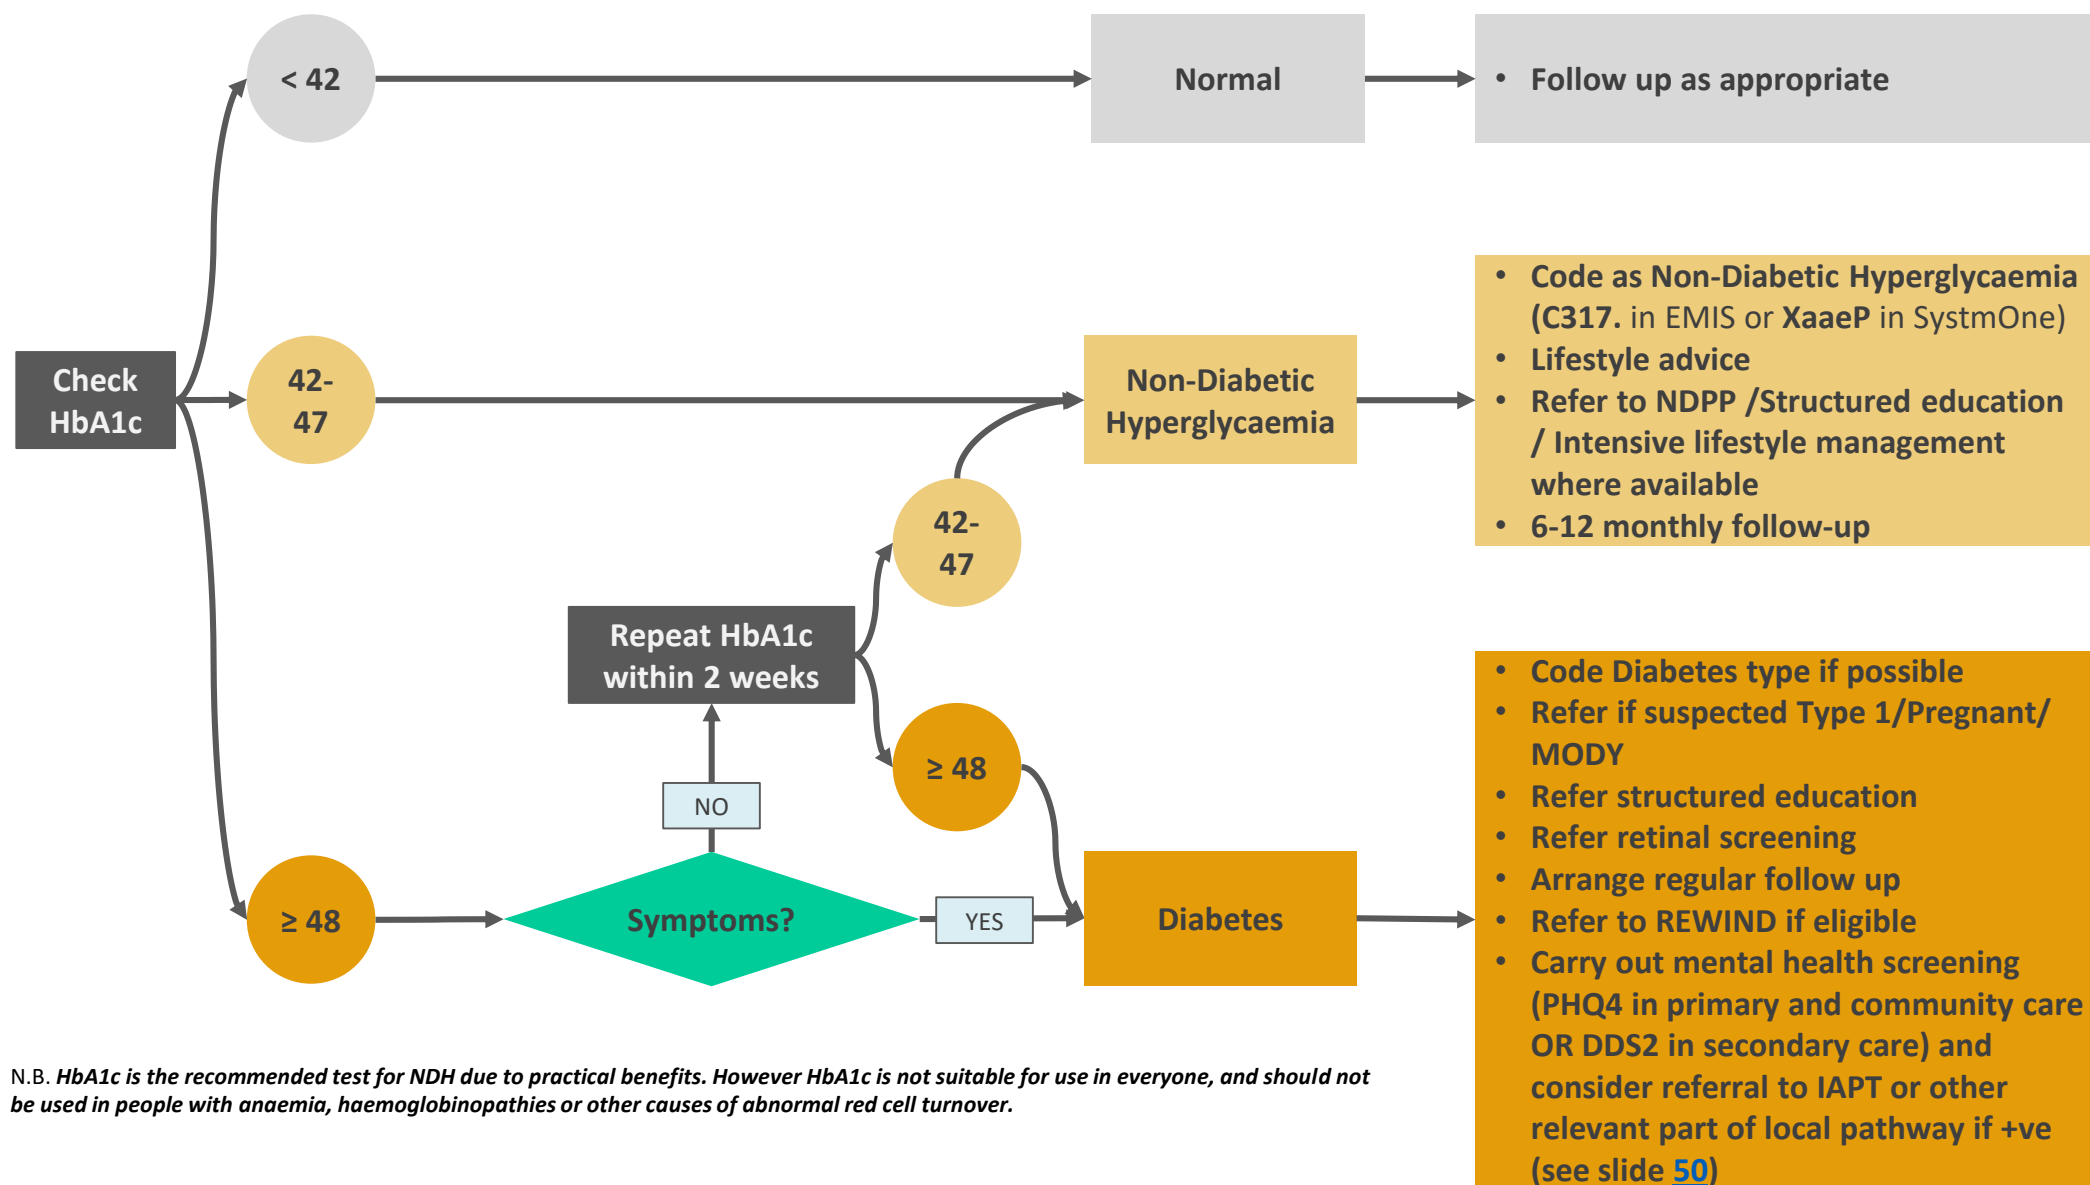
Check HbA1c

< 42

Normal

• Follow up as appropriate

42-47

Non-Diabetic Hyperglycaemia

• Code as Non-Diabetic Hyperglycaemia (C317. in EMIS or XaaeP in SystmOne)
• Lifestyle advice
• Refer to NDPP /Structured education / Intensive lifestyle management where available
• 6-12 monthly follow-up

42-47

Repeat HbA1c within 2 weeks

≥ 48

NO

≥ 48

Symptoms?

YES

Diabetes

• Code Diabetes type if possible
• Refer if suspected Type 1/Pregnant/ MODY
• Refer structured education
• Refer retinal screening
• Arrange regular follow up
• Refer to REWIND if eligible
• Carry out mental health screening (PHQ4 in primary and community care OR DDS2 in secondary care) and consider referral to IAPT or other relevant part of local pathway if +ve (see slide 50)

N.B. HbA1c is the recommended test for NDH due to practical benefits. However HbA1c is not suitable for use in everyone, and should not be used in people with anaemia, haemoglobinopathies or other causes of abnormal red cell turnover.